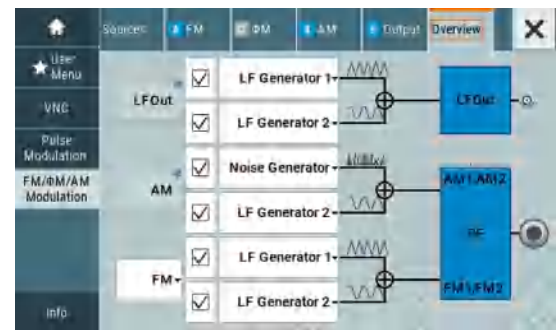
Sources: FM ΦM AM Output Overview
X
User Menu
VNC
Pulse Modulation
FM/ΦM/AM Modulation
Info
LFOut
LF Generator 1
LF Generator 2
LFOut
AM
Noise Generator
LF Generator 2
AM1/AM2
RF
FM
LF Generator 1
LF Generator 2
FM1/FM2